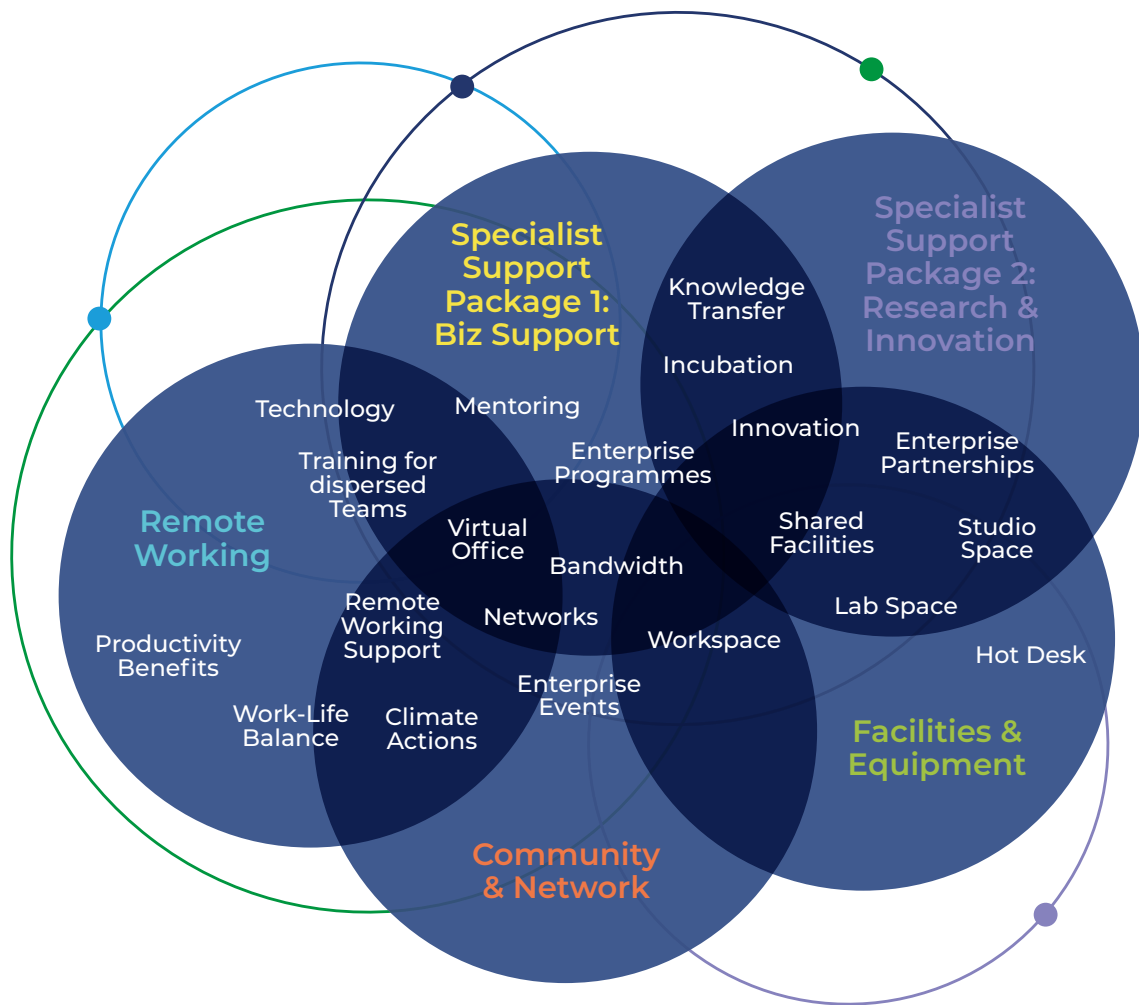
Specialist Support Package 1: Biz Support

Specialist Support Package 2: Research & Innovation

Knowledge Transfer

Incubation

Technology

Mentoring

Innovation

Enterprise Programmes

Enterprise Partnerships

Training for dispersed Teams

Remote Working

Virtual Office

Shared Facilities

Studio Space

Bandwidth

Remote Working Support

Networks

Lab Space

Workspace

Hot Desk

Productivity Benefits

Enterprise Events

Work-Life Balance

Climate Actions

Facilities & Equipment

Community & Network